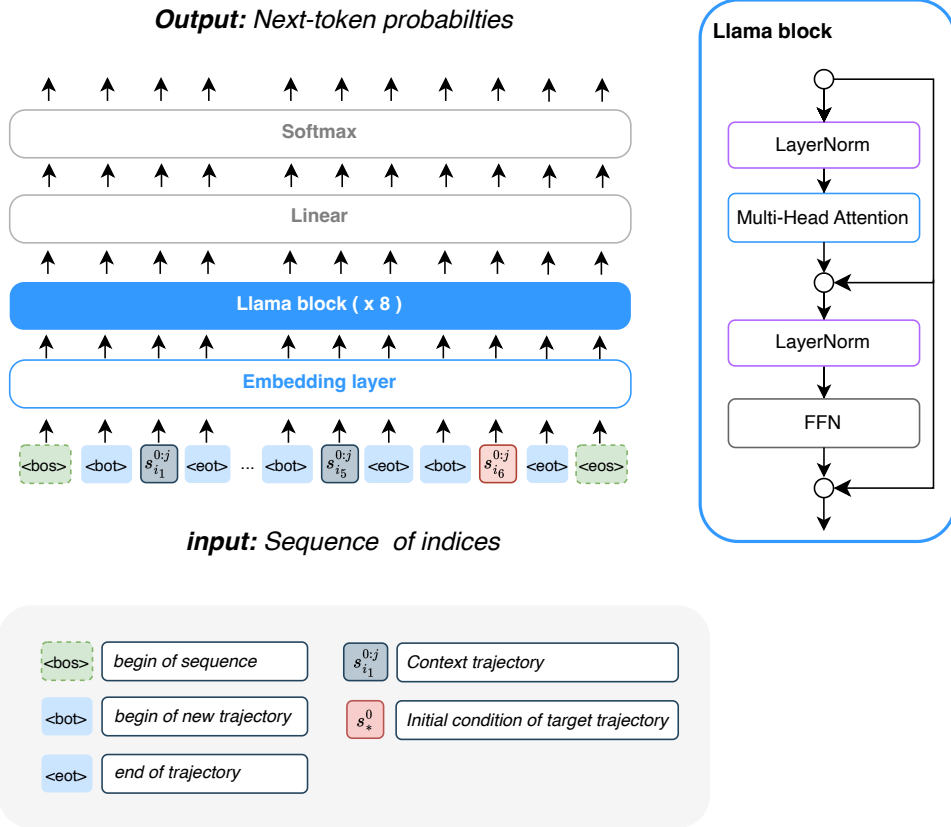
**Output:** Next-token probabilties

Softmax

Linear

Llama block ( x 8 )

Embedding layer

<bos> <bot> $s_{i_1}^{0:j}$ <eot> ... <bot> $s_{i_5}^{0:j}$ <eot> <bot> $s_{i_6}^{0:j}$ <eot> <eos>

**input:** Sequence of indices

Llama block

LayerNorm

Multi-Head Attention

LayerNorm

FFN

<bos> begin of sequence

<bot> begin of new trajectory

<eot> end of trajectory

$s_{i_1}^{0:j}$ Context trajectory

$s_{*}^{0}$ Initial condition of target trajectory